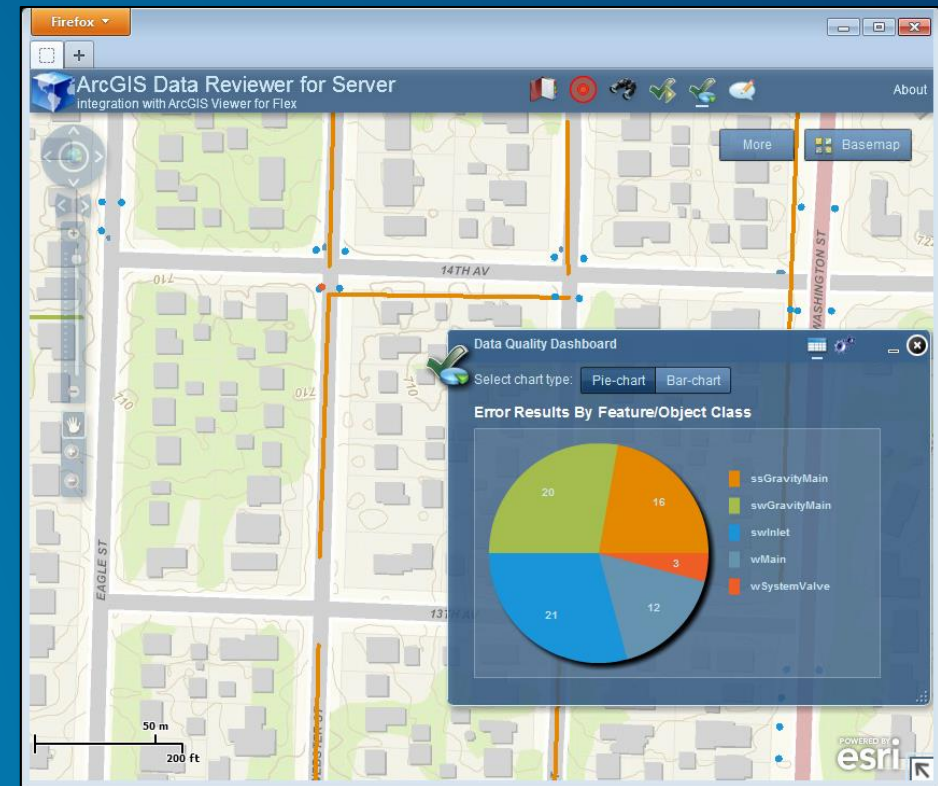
Firefox

ArcGIS Data Reviewer for Server
integration with ArcGIS Viewer for Flex

About

More

Basemap

14TH AV

WASHINGTON ST

710

710

710

710

EAGLE ST

13TH AV

722

Data Quality Dashboard

Select chart type: Pie-chart Bar-chart

Error Results By Feature/Object Class

20

16

3

12

21

ssGravityMain
swGravityMain
swInlet
wMain
wSystemValve

50 m
200 ft

POWERED BY
esri